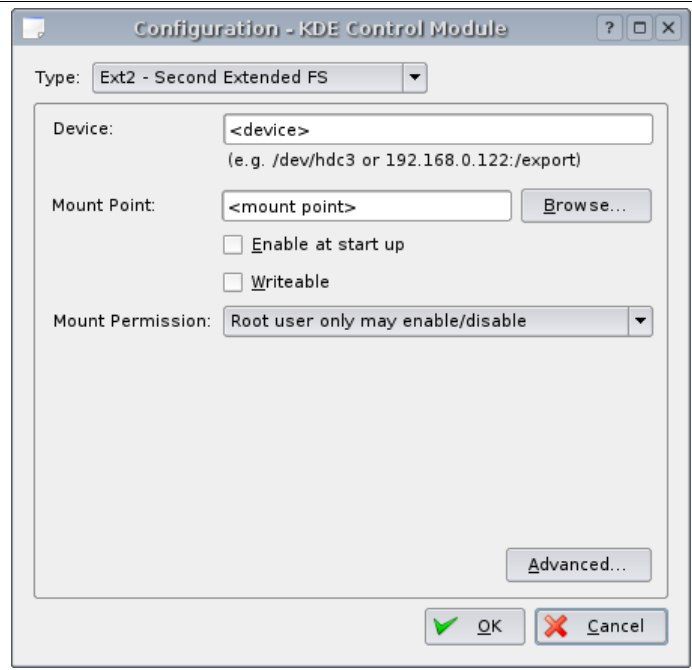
Configuration - KDE Control Module

?

Type: Ext2 - Second Extended FS

Device: <device>

(e.g. /dev/hdc3 or 192.168.0.122:/export)

Mount Point: <mount point>

Browse...

Enable at start up

Writeable

Mount Permission: Root user only may enable/disable

Advanced...

OK

Cancel